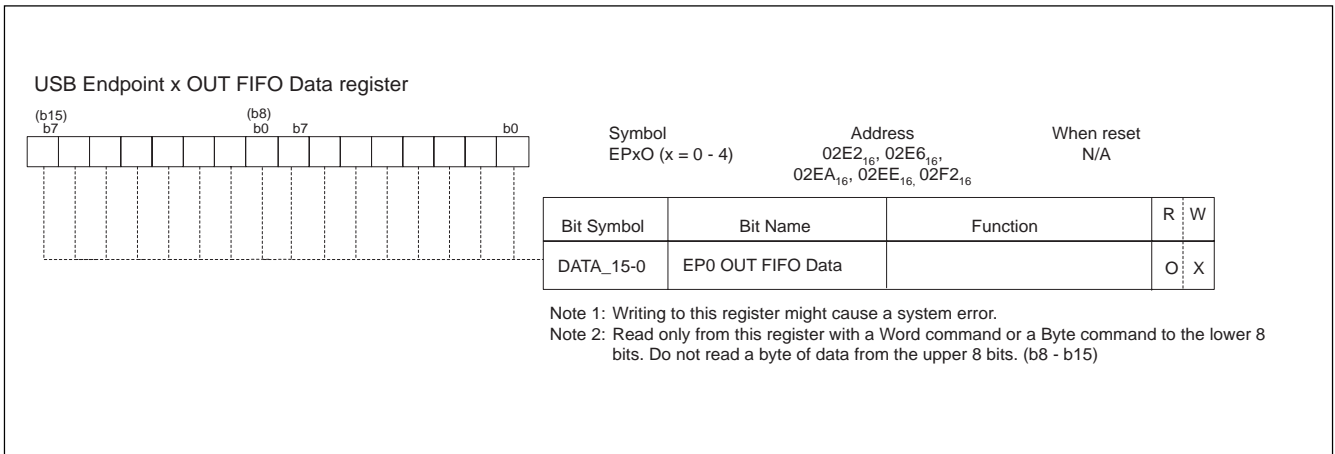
USB Endpoint x OUT FIFO Data register

(b15) b7 (b8) b0 b7 b0

Symbol EPxO (x = 0 - 4)

Address $02E2_{16}$, $02E6_{16}$, $02EA_{16}$, $02EE_{16}$, $02F2_{16}$

When reset N/A

| Bit Symbol | Bit Name | Function | R | W |
|---|---|---|---|---|
| DATA_15-0 | EP0 OUT FIFO Data | | O | X |

Note 1: Writing to this register might cause a system error.
Note 2: Read only from this register with a Word command or a Byte command to the lower 8 bits. Do not read a byte of data from the upper 8 bits. (b8 - b15)